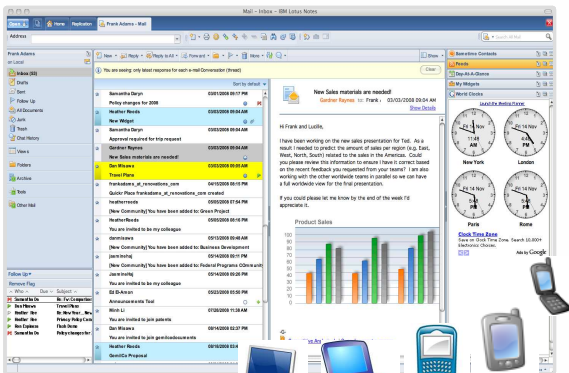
Mail – Inbox – IBM Lotus Notes

Home Replication Frank Adams - Mail

Address

Frank Adams
on Local

Inbox (55)
Drafts
Sent
Follow Up
All Documents
Junk
Trash
Chat History
Views
Folders
Archive
Tools
Other Mail

New Reply Reply to All Forward More

You are seeing only latest responses for each e-mail Conversation (thread)

Show Clear

Sort by default

| | | |
|---|---|---|
| Samantha Daryn | 03/01/2008 09:17 PM | |
| Policy changes for 2008 | | |
| Heather Reeds | 03/03/2008 09:04 AM | |
| New Widget | | |
| Samantha Daryn | 03/03/2008 09:04 AM | |
| Approval required for trip request | | |
| Gardner Raynes | 03/03/2008 09:04 AM | |
| New Sales materials are needed! | | |
| Dan Misawa | 03/03/2008 09:05 AM | |
| Travel Plans | | |
| frankadams_at_renovations_com | 04/15/2008 05:10 PM | |
| Quickr Place frankadams_at_renovations_com created | | |
| heatherreeds | 05/05/2008 07:54 PM | |
| [New Community] You have been added to Green Project | | |
| HeatherReeds | 05/05/2008 08:16 PM | |
| You are invited to be my colleague | | |
| dannisawa | 05/13/2008 09:48 AM | |
| [New Community] You have been added to Business Development | | |
| jasminezhuj | 05/14/2008 05:11 PM | |
| [New Community] You have been added to Federal Programs Community | | |
| Jasmine Zhu | 05/14/2008 05:26 PM | |
| You are invited to be my colleague | | |
| Ed D-Anton | 05/23/2008 03:50 PM | |
| Announcements Tool | | |
| Minh Li | 07/26/2008 11:38 AM | |
| You are invited to join patents | | |
| Dan Misawa | 09/14/2008 02:37 PM | |
| You are invited to join gemlicdocuments | | |
| Heather Reeds | 09/16/2008 03:4 | |
| GemiCo Proposal | | |

New Sales materials are needed!
Gardner Raynes to: Frank . 03/03/2008 09:04 AM
Show Details

Hi Frank and Lucille,

I have been working on the new sales presentation for Ted. As a result I needed to predict the amount of sales per region (e.g. East, West, North, South) related to the sales in the Americas. Could you please review this information to ensure I have it correct based on the recent feedback you requested from your teams? I am also working with the other worldwide teams in parallel so we can have a full worldwide view for the final presentation.

If you could please let me know by the end of the week I'd appreciate it.

Product Sales

100 90 80 70 60 50 40 30 20 10 0

Follow Up
Remove Flag
Who Due Subject
Samantha Da... Re: For Competitive
Dan Misawa Travel Plans
Heather Ree... Re: New Year... New
Heather Ree... Privacy Policy Com
Ron Espinosa Flash Demo
Samantha Da... Policy changes for

Show

Sametime Contacts
Feeds
Day-At-A-Glance
My Widgets
World Clocks

Launch the Meeting Planner

Fri 14 Nov 11:48 AM New York
Fri 14 Nov 04:48 PM London
Fri 14 Nov 05:48 PM Paris
Fri 14 Nov 05:48 PM Rome

Clock Time Zone
Save on Clock Time Zone. Search 10,000+ Electronic Choices.

Ads by Google